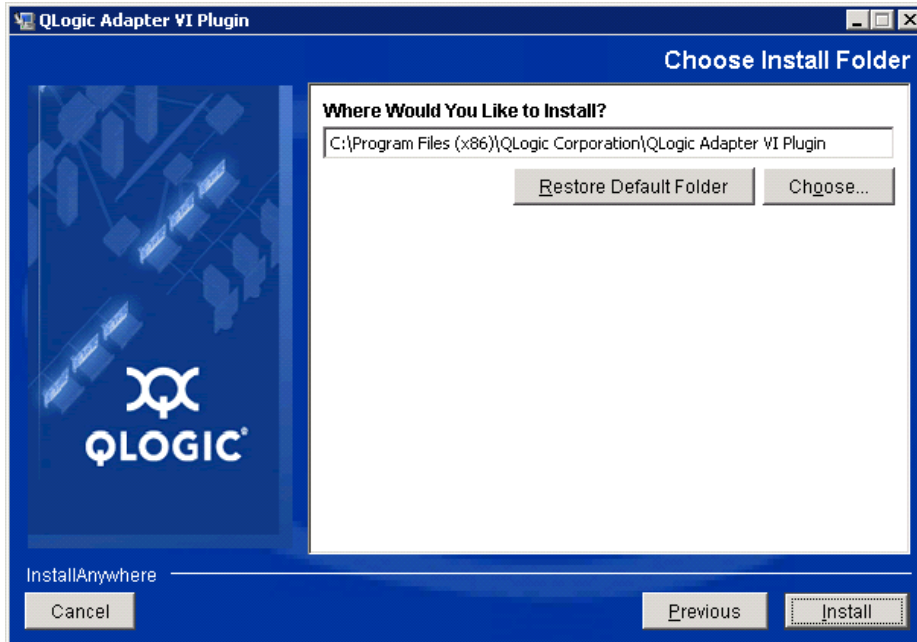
QLogic Adapter VI Plugin

Choose Install Folder

Where Would You Like to Install?

C:\Program Files (x86)\QLogic Corporation\QLogic Adapter VI Plugin

Restore Default Folder

Choose...

QLOGIC®

InstallAnywhere

Cancel

Previous

Install